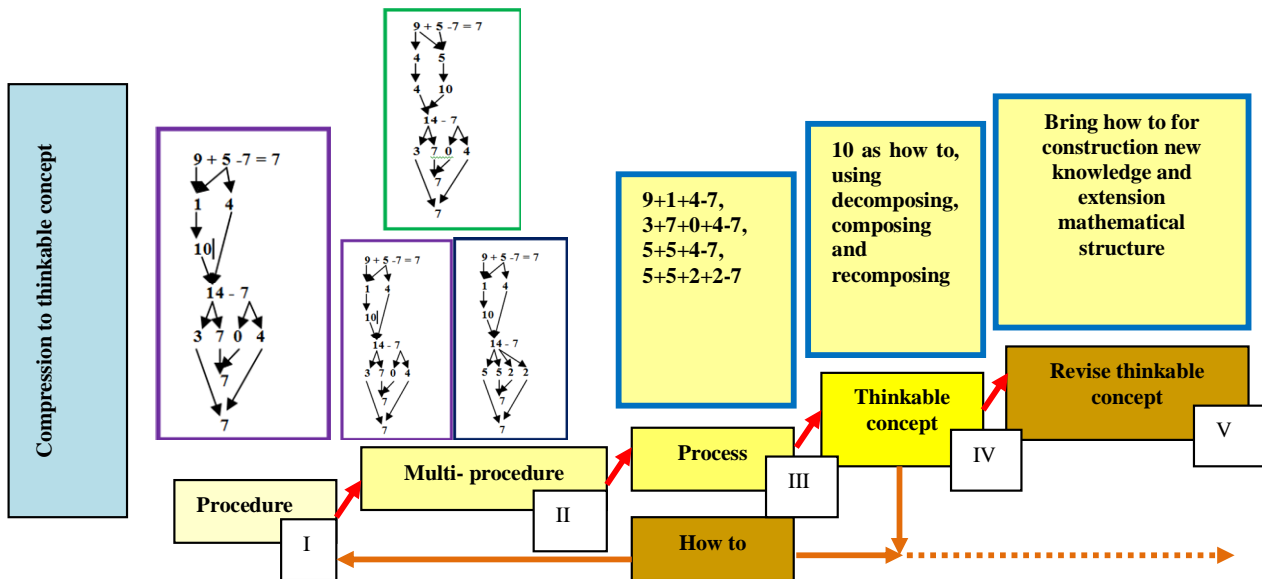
Compression to thinkable concept

9 + 5 -7 = 7
1 4
10
14 - 7
3 7 0 4
7
7

9 + 5 -7 = 7
4 5
4 10
14 - 7
3 7 0 4
7
7

9 + 5 -7 = 7
1 4
10
14 - 7
3 7 0 4
7
7

9 + 5 -7 = 7
1 4
10
14 - 7
5 5 2 2
7
7

9+1+4-7,
3+7+0+4-7,
5+5+4-7,
5+5+2+2-7

10 as how to, using decomposing, composing and recomposing

Bring how to for construction new knowledge and extension mathematical structure

Procedure
I

Multi- procedure
II

Process
III

Thinkable concept
IV

Revise thinkable concept
V

How to